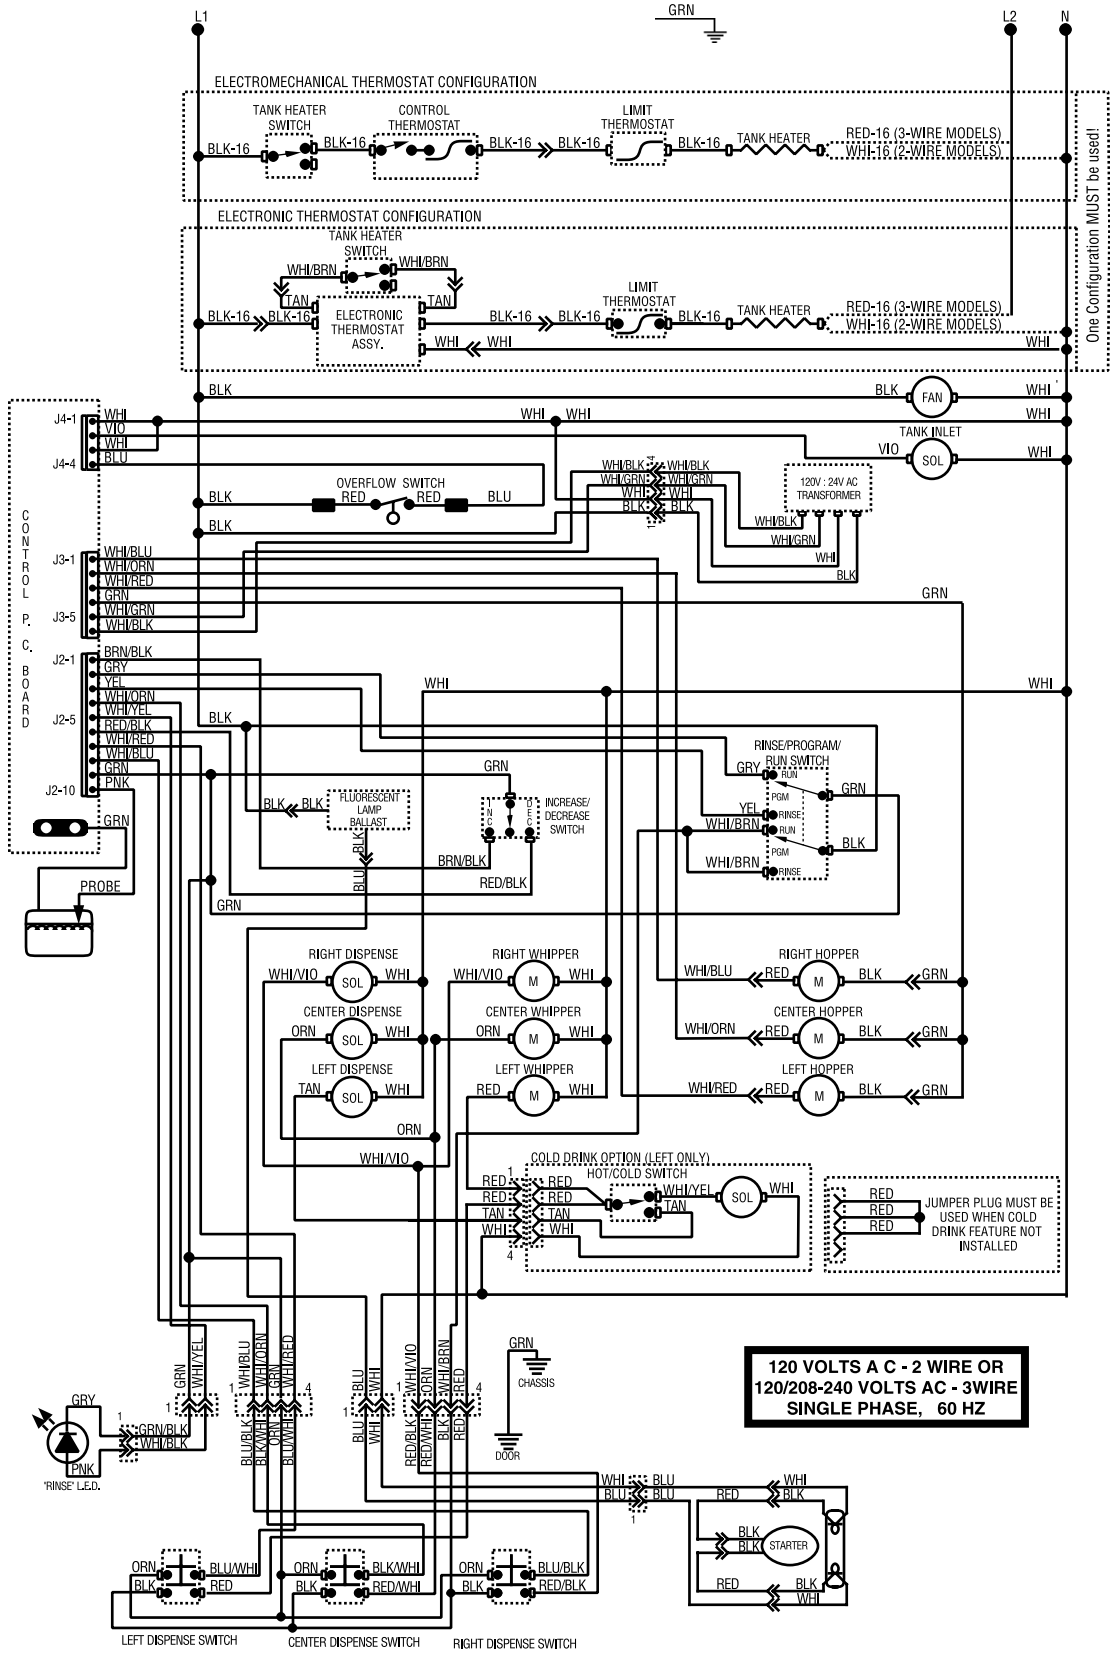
L1
GRN
L2
N

ELECTROMECHANICAL THERMOSTAT CONFIGURATION
TANK HEATER SWITCH
CONTROL THERMOSTAT
LIMIT THERMOSTAT
BLK-16
BLK-16
BLK-16
BLK-16
BLK-16
TANK HEATER
RED-16 (3-WIRE MODELS)
WHI-16 (2-WIRE MODELS)

ELECTRONIC THERMOSTAT CONFIGURATION
TANK HEATER SWITCH
WHI/BRN
WHI/BRN
TAN
TAN
BLK-16
BLK-16
ELECTRONIC THERMOSTAT ASSY.
LIMIT THERMOSTAT
BLK-16
BLK-16
BLK-16
TANK HEATER
RED-16 (3-WIRE MODELS)
WHI-16 (2-WIRE MODELS)
WHI
WHI
WHI

One Configuration MUST be used!

BLK
BLK
FAN
J4-1
WHI
VIO
WHI
BLU
J4-4
WHI
WHI
WHI
TANK INLET
VIO
SOL
WHI
OVERFLOW SWITCH
BLK
RED
RED
BLU
BLK
WHI/BLK
WHI/GRN
WHI
BLK
WHI/BLK
WHI/GRN
WHI
BLK
1
4
120V : 24V AC TRANSFORMER
WHI/BLK
WHI/GRN
WHI
BLK

CONTROL P. C. BOARD
J3-1
WHI/BLU
WHI/ORN
WHI/RED
GRN
WHI/GRN
WHI/BLK
J3-5
GRN
J2-1
BRN/BLK
GRY
YEL
WHI/ORN
WHI/YEL
J2-5
RED/BLK
WHI/RED
WHI/BLU
GRN
PNK
J2-10
WHI
WHI
BLK
RINSE/PROGRAM/RUN SWITCH
GRY
RUN
PGM
GRN
YEL
RINSE
WHI/BRN
RUN
PGM
BLK
WHI/BRN
RINSE
GRN
INCREASE/DECREASE SWITCH
I N C
D E C
BLK
BLK
FLUORESCENT LAMP BALLAST
BLK
BLU
BRN/BLK
RED/BLK
GRN
PROBE
GRN

RIGHT DISPENSE
WHI/VIO
SOL
WHI
RIGHT WHIPPER
WHI/VIO
M
WHI
RIGHT HOPPER
WHI/BLU
RED
M
BLK
GRN
CENTER DISPENSE
ORN
SOL
WHI
CENTER WHIPPER
ORN
M
WHI
CENTER HOPPER
WHI/ORN
RED
M
BLK
GRN
LEFT DISPENSE
TAN
SOL
WHI
LEFT WHIPPER
RED
M
WHI
LEFT HOPPER
WHI/RED
RED
M
BLK
GRN
ORN
WHI/VIO

COLD DRINK OPTION (LEFT ONLY)
HOT/COLD SWITCH
RED
RED
TAN
WHI
1
4
RED
RED
TAN
WHI
WHI/YEL
TAN
SOL
WHI
RED
RED
RED
JUMPER PLUG MUST BE USED WHEN COLD DRINK FEATURE NOT INSTALLED

GRN
CHASSIS
DOOR

120 VOLTS A C - 2 WIRE OR
120/208-240 VOLTS AC - 3WIRE
SINGLE PHASE, 60 HZ

GRN
WHI/YEL
1
GRN/BLK
WHI/BLK
GRY
PNK
"RINSE" L.E.D.
1
WHI/BLU
WHI/ORN
GRN
WHI/RED
4
BLU/BLK
BLK/WHI
ORN
BLU/WHI
1
BLU
WHI
BLU
WHI
1
WHI/VIO
ORN
WHI/BRN
RED
4
RED/BLK
RED/WHI
BLK
RED
WHI
BLU
BLU
BLU
1
RED
WHI
BLK
BLK
BLK
STARTER
RED
BLK
WHI

ORN
BLU/WHI
BLK
RED
LEFT DISPENSE SWITCH
ORN
BLK/WHI
BLK
RED/WHI
CENTER DISPENSE SWITCH
ORN
BLU/BLK
BLK
RED/BLK
RIGHT DISPENSE SWITCH